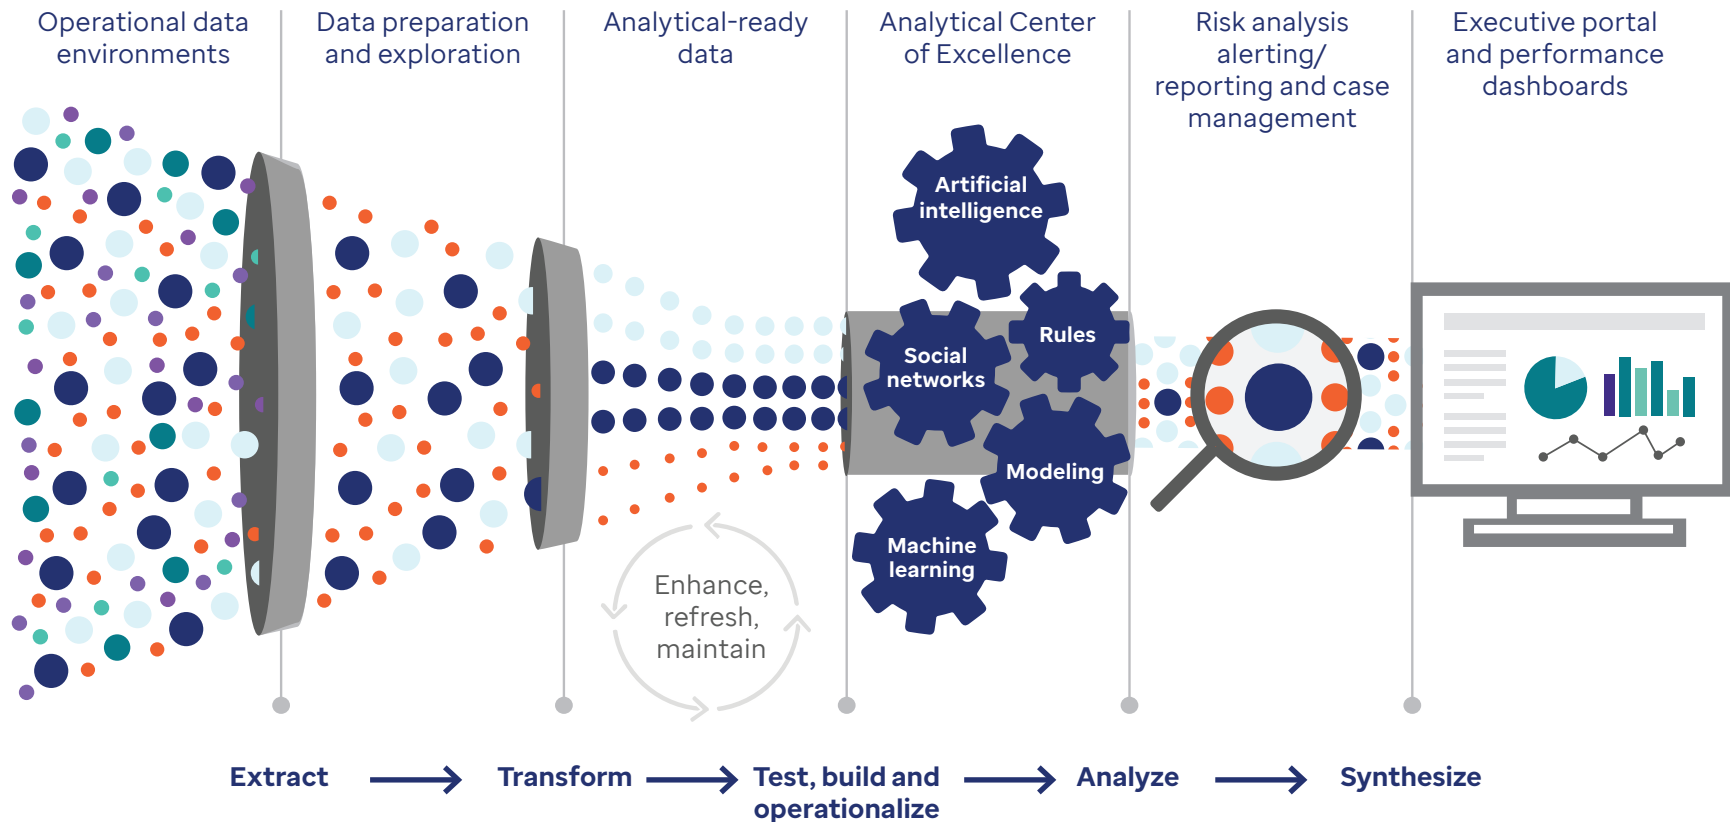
Operational data environments

Data preparation and exploration

Analytical-ready data

Analytical Center of Excellence

Risk analysis alerting/ reporting and case management

Executive portal and performance dashboards

Artificial intelligence

Social networks

Rules

Modeling

Machine learning

Enhance, refresh, maintain

Extract

Transform

Test, build and operationalize

Analyze

Synthesize